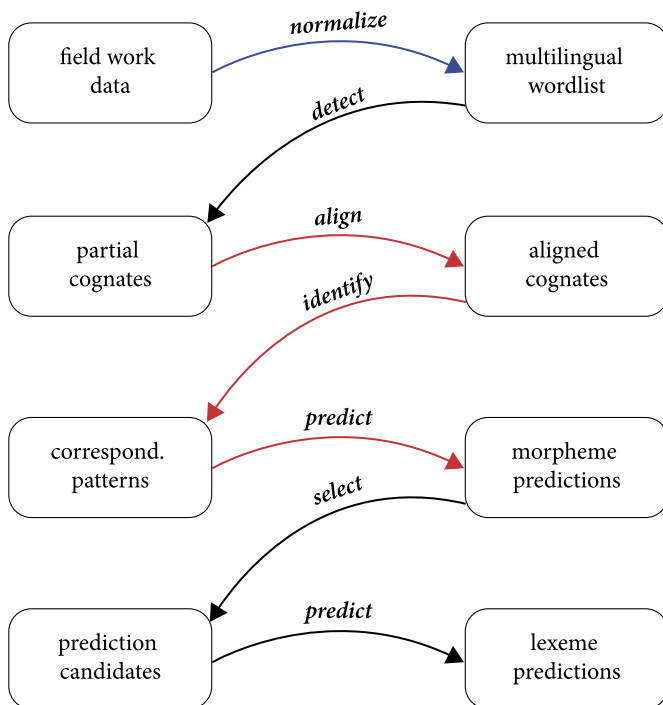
field work data

normalize

multilingual wordlist

detect

partial cognates

align

aligned cognates

identify

correspond. patterns

predict

morpheme predictions

select

prediction candidates

predict

lexeme predictions